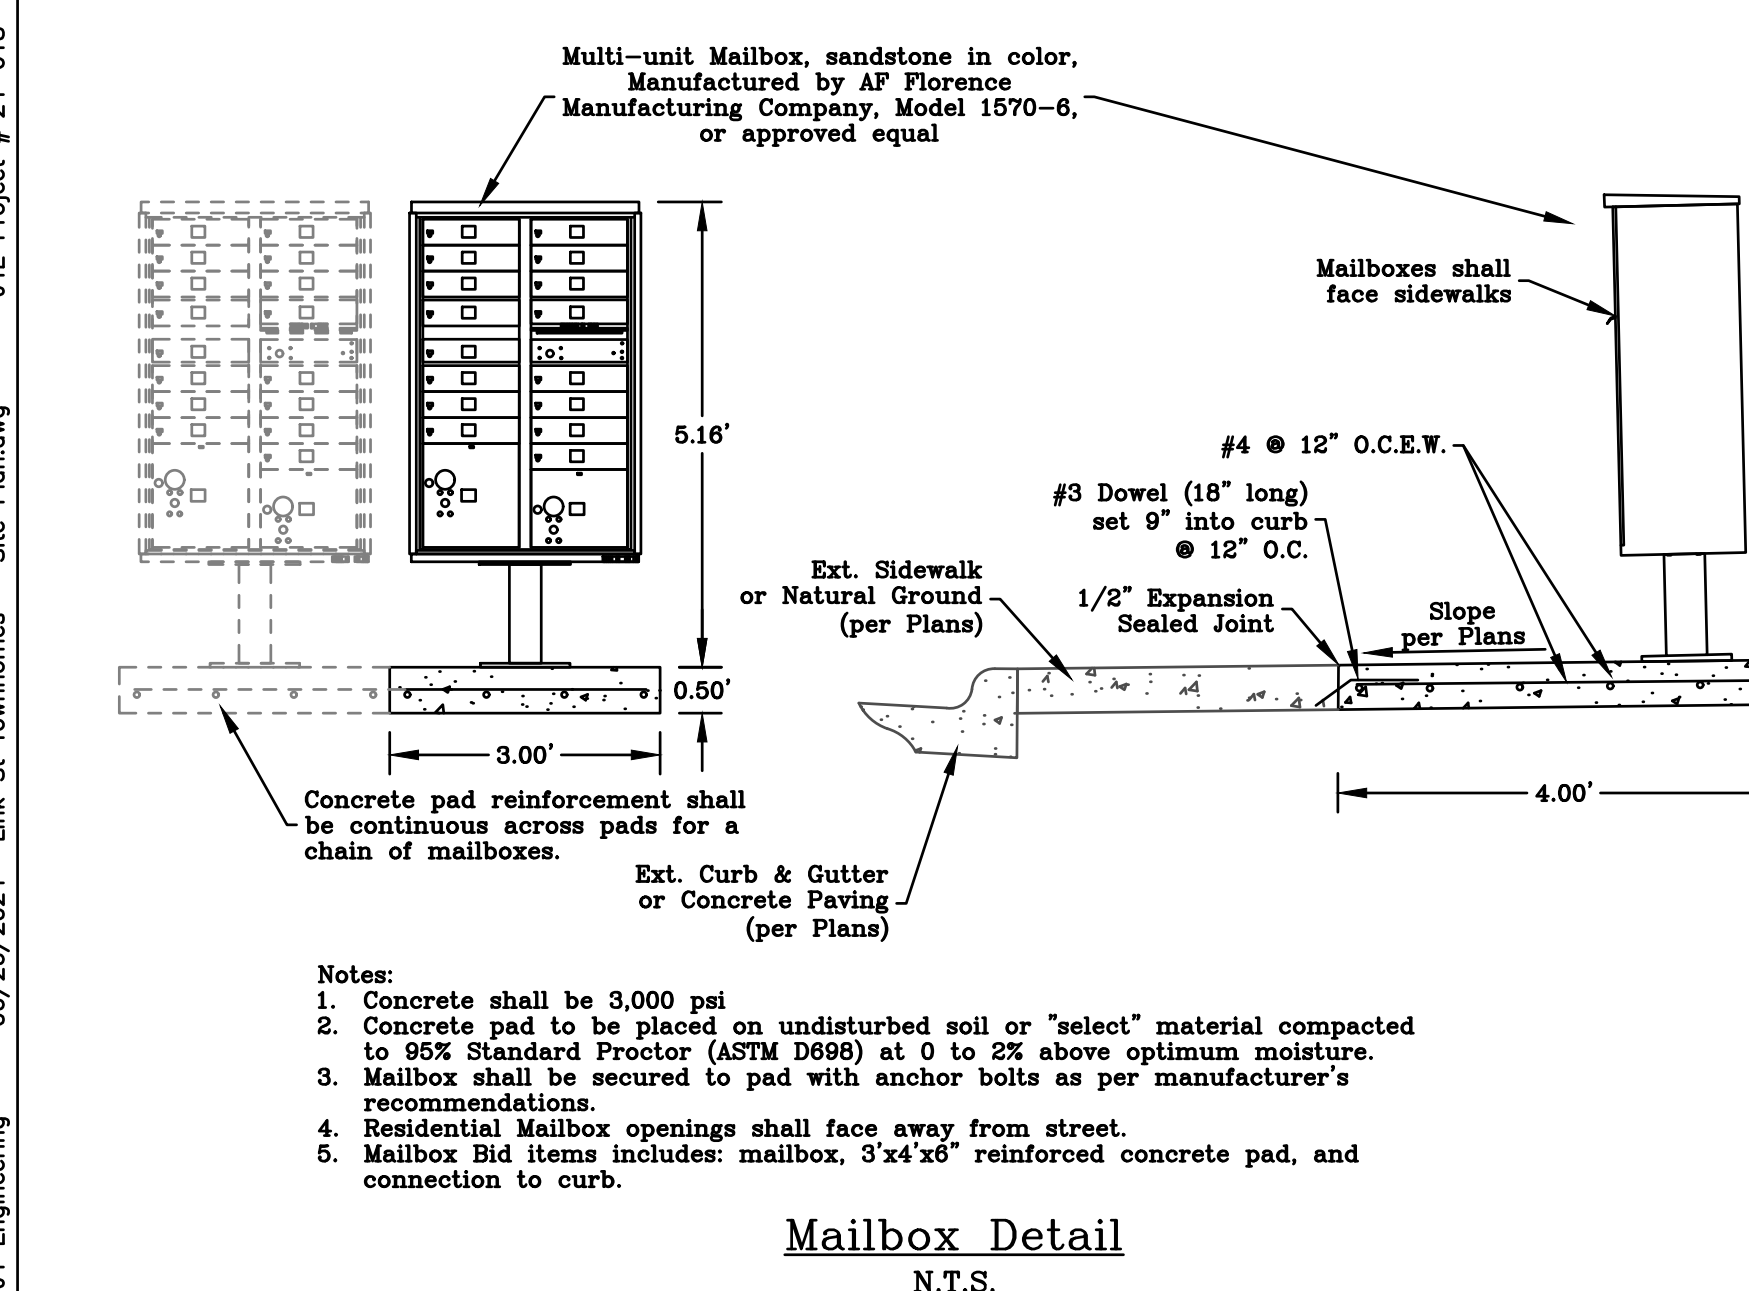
Multi–unit Mailbox, sandstone in color, Manufactured by AF Florence Manufacturing Company, Model 1570–6, or approved equal

Mailboxes shall face sidewalks

5.16'

0.50'

3.00'

#4 @ 12" O.C.E.W.

#3 Dowel (18" long) set 9" into curb @ 12" O.C.

Ext. Sidewalk or Natural Ground (per Plans)

1/2" Expansion Sealed Joint

Slope per Plans

4.00'

Concrete pad reinforcement shall be continuous across pads for a chain of mailboxes.

Ext. Curb & Gutter or Concrete Paving (per Plans)

Notes:
1. Concrete shall be 3,000 psi
2. Concrete pad to be placed on undisturbed soil or "select" material compacted to 95% Standard Proctor (ASTM D698) at 0 to 2% above optimum moisture.
3. Mailbox shall be secured to pad with anchor bolts as per manufacturer's recommendations.
4. Residential Mailbox openings shall face away from street.
5. Mailbox Bid items includes: mailbox, 3'x4'x6" reinforced concrete pad, and connection to curb.

Mailbox Detail
N.T.S.

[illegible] Engineering 05/25/2021 Elk St Townhomes Site Plan.dwg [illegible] Project # 21-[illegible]